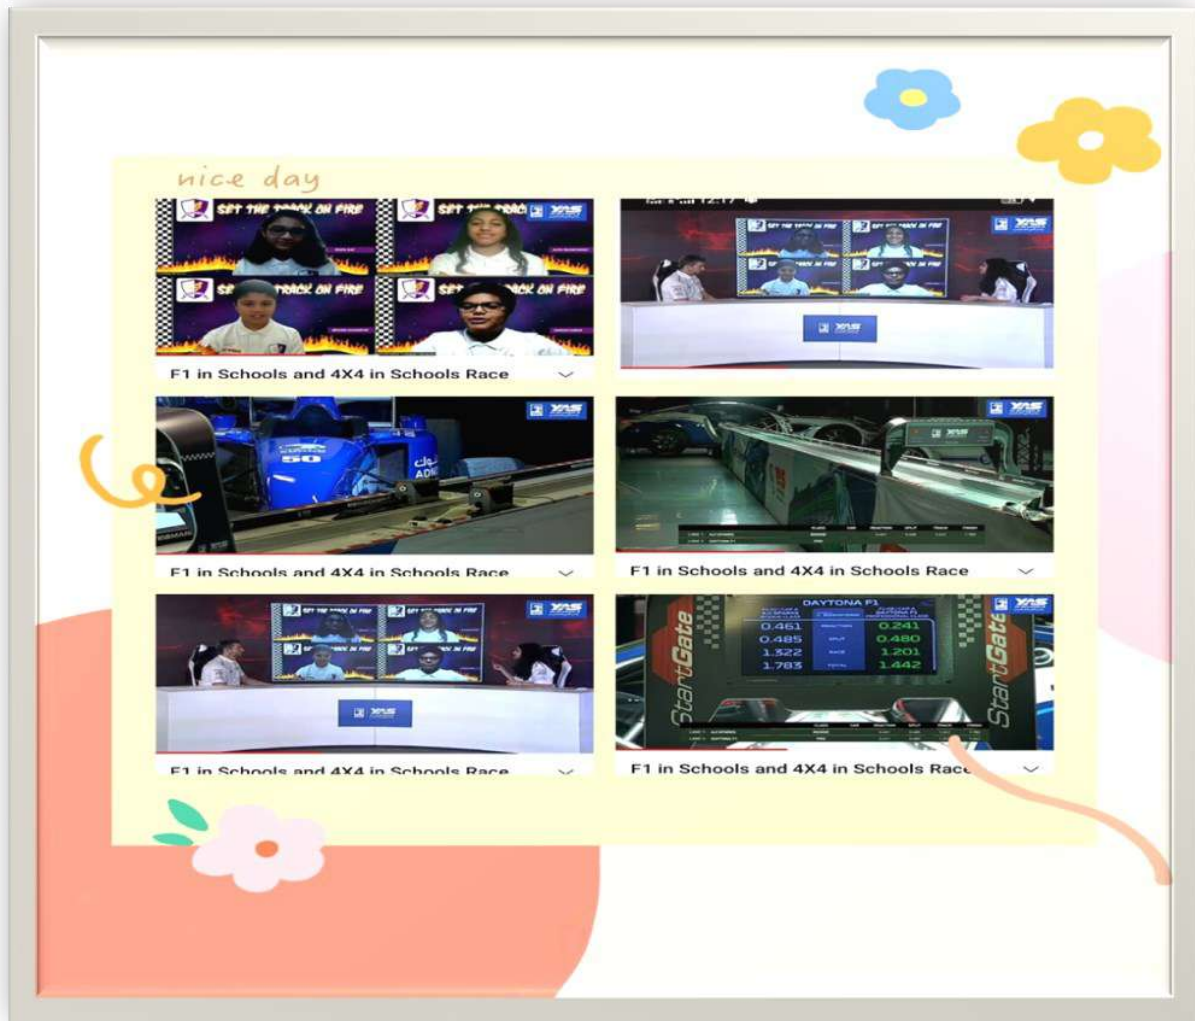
nice day

SET THE TRACK ON FIRE

SET THE TRACK ON FIRE

SE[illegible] TRACK ON FIRE

SET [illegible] RACK ON FIRE

F1 in Schools and 4X4 in Schools Race

YAS

YAS

F1 in Schools and 4X4 in Schools Race

YAS

F1 in Schools and 4X4 in Schools Race

YAS

F1 in Schools and 4X4 in Schools Race

DAYTONA F1

0.461 0.241
0.485 0.480
1.322 1.201
1.783 1.442

StartGate

StartGate

F1 in Schools and 4X4 in Schools Race